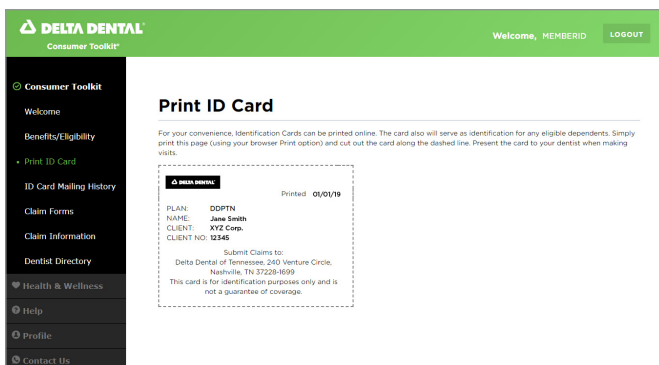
DELTA DENTAL®
Consumer Toolkit®

Welcome, MEMBERID

LOGOUT

Consumer Toolkit
Welcome
Benefits/Eligibility
Print ID Card
ID Card Mailing History
Claim Forms
Claim Information
Dentist Directory
Health & Wellness
Help
Profile
Contact Us

Print ID Card

For your convenience, Identification Cards can be printed online. The card also will serve as identification for any eligible dependents. Simply print this page (using your browser Print option) and cut out the card along the dashed line. Present the card to your dentist when making visits.

DELTA DENTAL

Printed: 01/01/19

| PLAN: | DDPTN |
|---|---|
| NAME: | Jane Smith |
| CLIENT: | XYZ Corp. |
| CLIENT NO: | 12345 |

Submit Claims to:
Delta Dental of Tennessee, 240 Venture Circle,
Nashville, TN 37228-1699
This card is for identification purposes only and is not a guarantee of coverage.